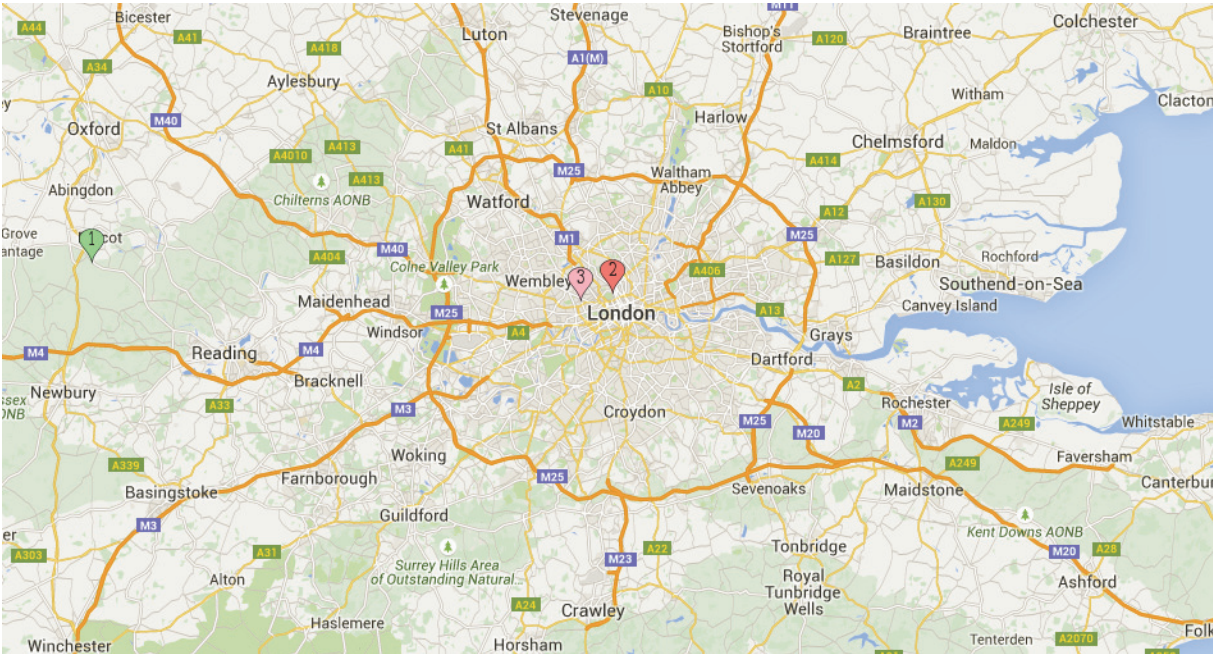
Bicester
Stevenage
Colchester
A44
A41
Luton
Bishop's Stortford
Braintree
A34
A418
A1(M)
A120
Aylesbury
A10
Witham
Clacton
Oxford
M40
St Albans
Harlow
Chelmsford
Maldon
A4010
A413
A41
M25
Waltham Abbey
A414
Abingdon
A413
Chilterns AONB
Watford
A12
A130
Grove
1
M1
M25
Wantage
M40
A404
Colne Valley Park
Wembley
3
2
A406
A127
Basildon
Rochford
Southend-on-Sea
Maidenhead
Canvey Island
Windsor
M25
A4
London
A13
Grays
M4
Reading
M4
Dartford
Newbury
Bracknell
A2
Isle of Sheppey
A33
M3
Croydon
Rochester
M25
M20
M2
A249
Whitstable
Woking
A339
M25
A249
Faversham
Basingstoke
Farnborough
Sevenoaks
Maidstone
Canterbury
M3
Guildford
Kent Downs AONB
A303
A31
Surrey Hills Area of Outstanding Natural
A22
Tonbridge
M20
A28
Alton
M23
Royal Tunbridge Wells
Ashford
Haslemere
A24
Crawley
Winchester
Horsham
Tenterden
A2070
Folk